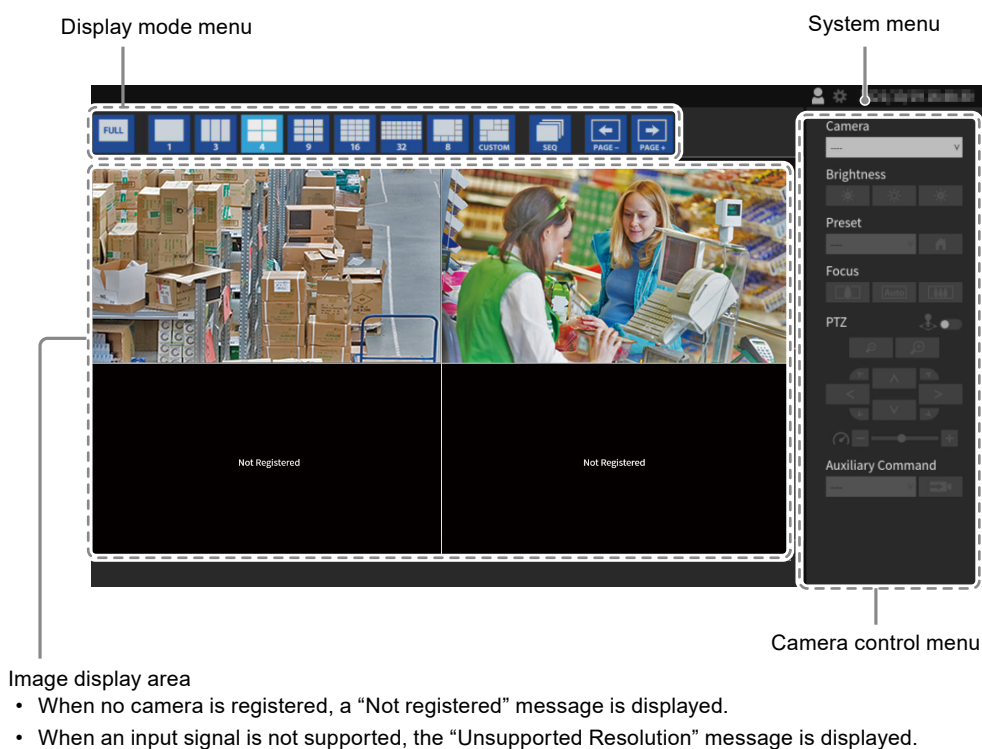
Display mode menu

System menu

FULL
1
3
4
9
16
32
8
CUSTOM
SEQ
PAGE –
PAGE +

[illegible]

Camera
----
Brightness
Preset
---
Focus
Auto
PTZ
Auxiliary Command
---

Not Registered

Not Registered

Camera control menu

Image display area
• When no camera is registered, a “Not registered” message is displayed.
• When an input signal is not supported, the “Unsupported Resolution” message is displayed.